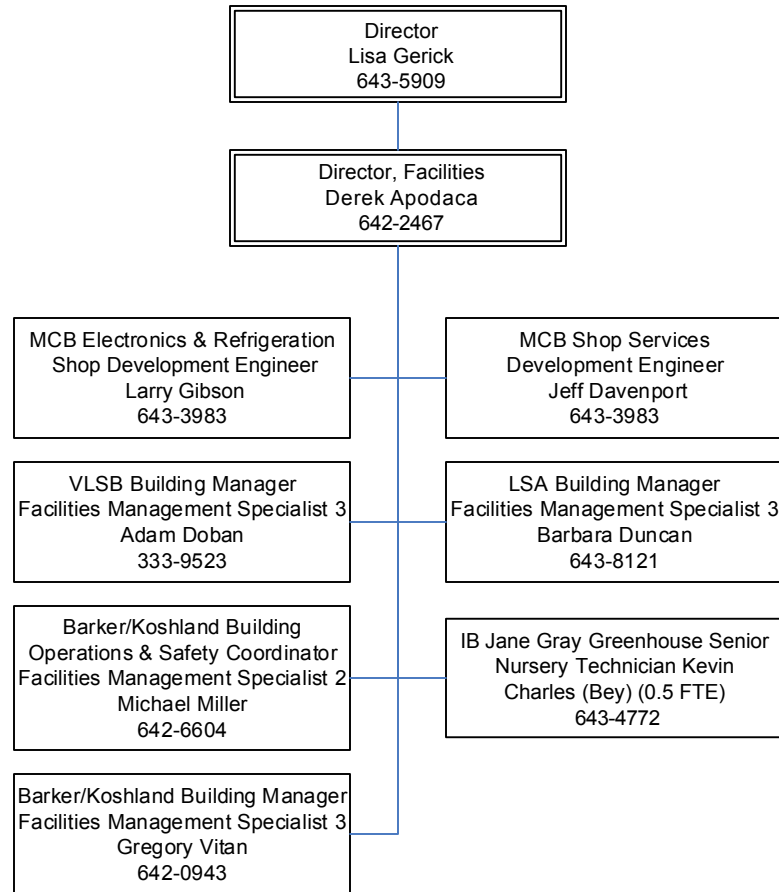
Director
Lisa Gerick
643-5909

Director, Facilities
Derek Apodaca
642-2467

MCB Electronics & Refrigeration
Shop Development Engineer
Larry Gibson
643-3983

MCB Shop Services
Development Engineer
Jeff Davenport
643-3983

VLSB Building Manager
Facilities Management Specialist 3
Adam Doban
333-9523

LSA Building Manager
Facilities Management Specialist 3
Barbara Duncan
643-8121

Barker/Koshland Building
Operations & Safety Coordinator
Facilities Management Specialist 2
Michael Miller
642-6604

IB Jane Gray Greenhouse Senior
Nursery Technician Kevin
Charles (Bey) (0.5 FTE)
643-4772

Barker/Koshland Building Manager
Facilities Management Specialist 3
Gregory Vitan
642-0943